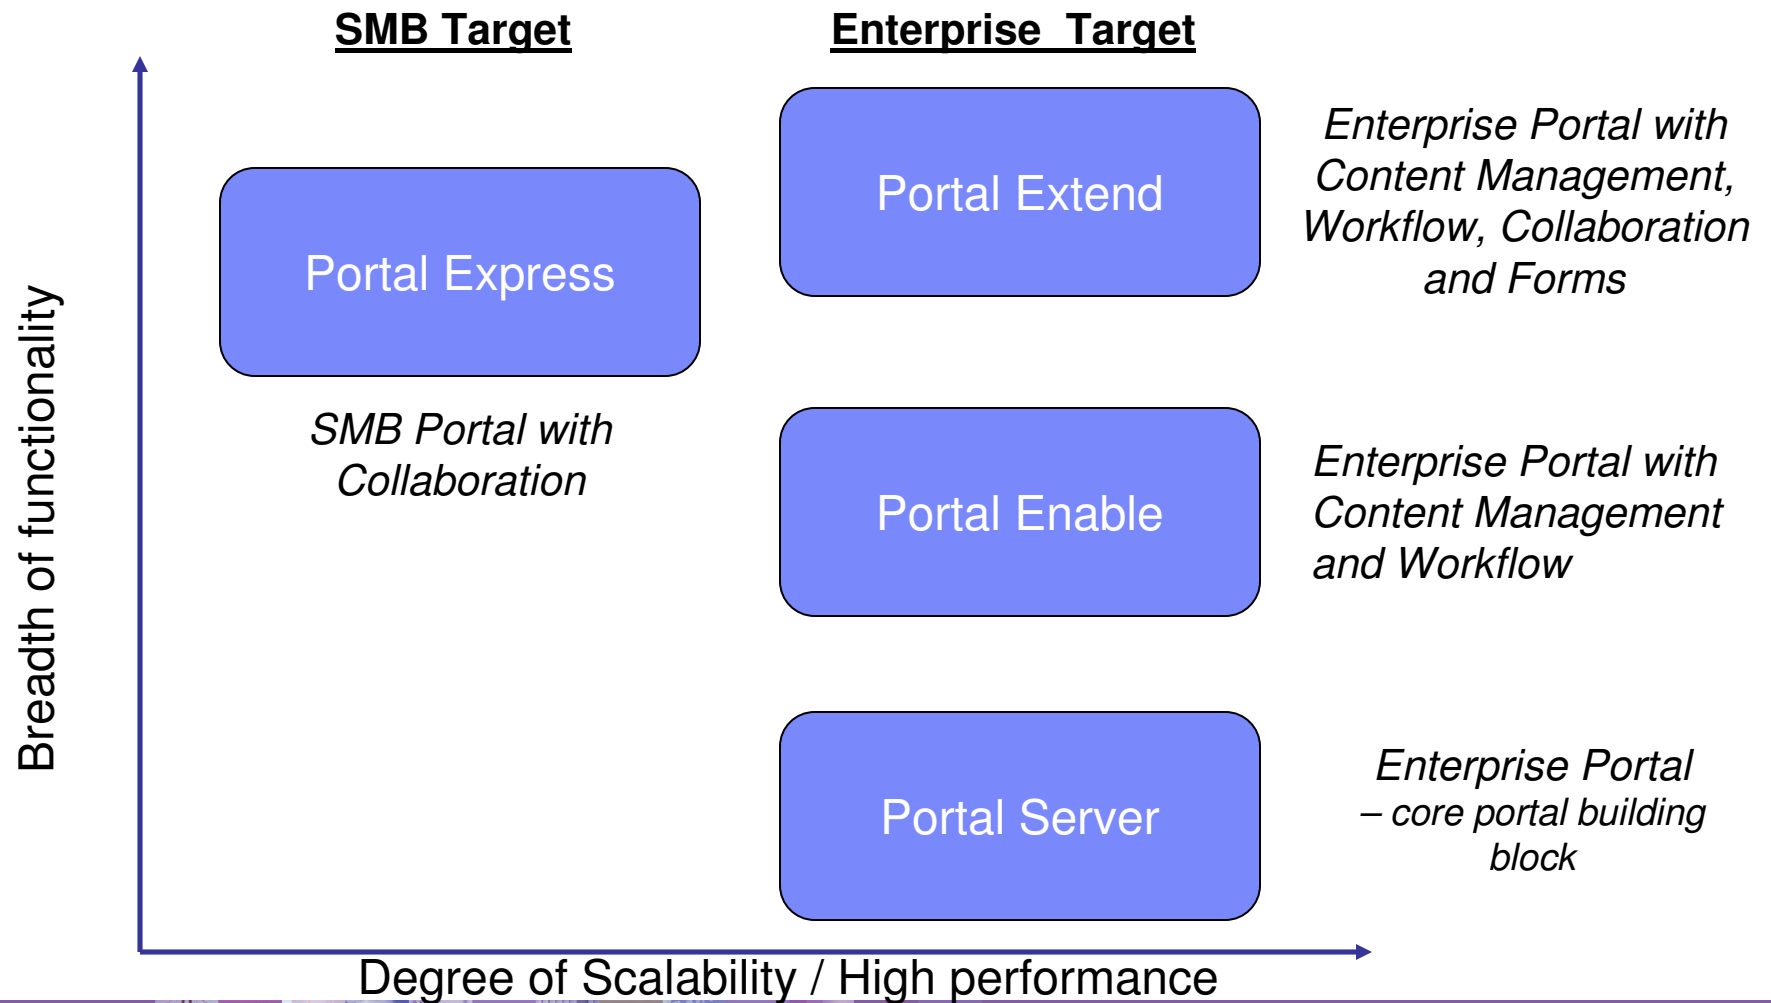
SMB Target

Enterprise Target

Breadth of functionality

Portal Express

SMB Portal with Collaboration

Portal Extend

Enterprise Portal with Content Management, Workflow, Collaboration and Forms

Portal Enable

Enterprise Portal with Content Management and Workflow

Portal Server

Enterprise Portal – core portal building block

Degree of Scalability / High performance